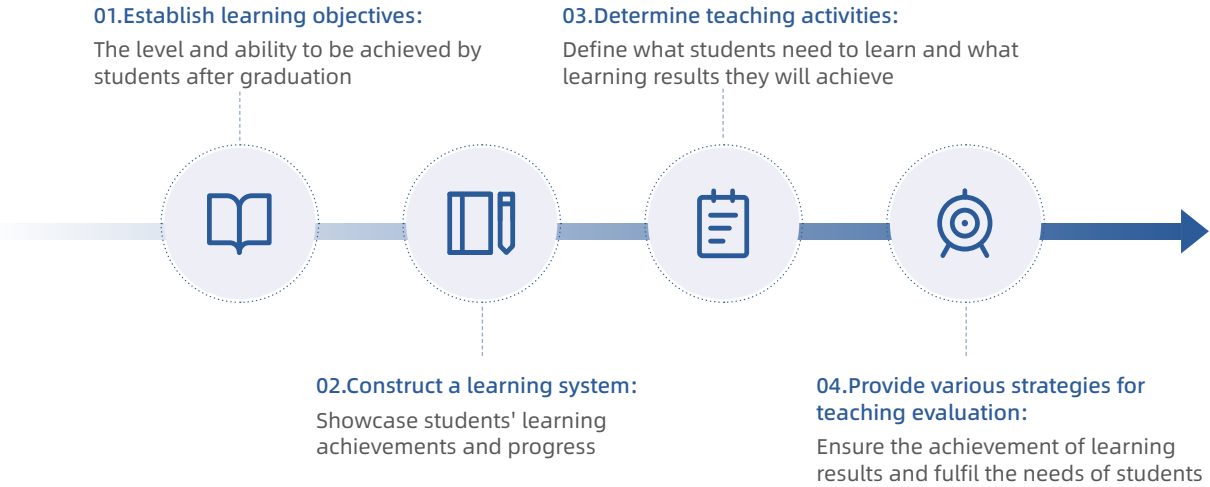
01.Establish learning objectives:

The level and ability to be achieved by students after graduation

03.Determine teaching activities:

Define what students need to learn and what learning results they will achieve

02.Construct a learning system:

Showcase students' learning achievements and progress

04.Provide various strategies for teaching evaluation:

Ensure the achievement of learning results and fulfil the needs of students